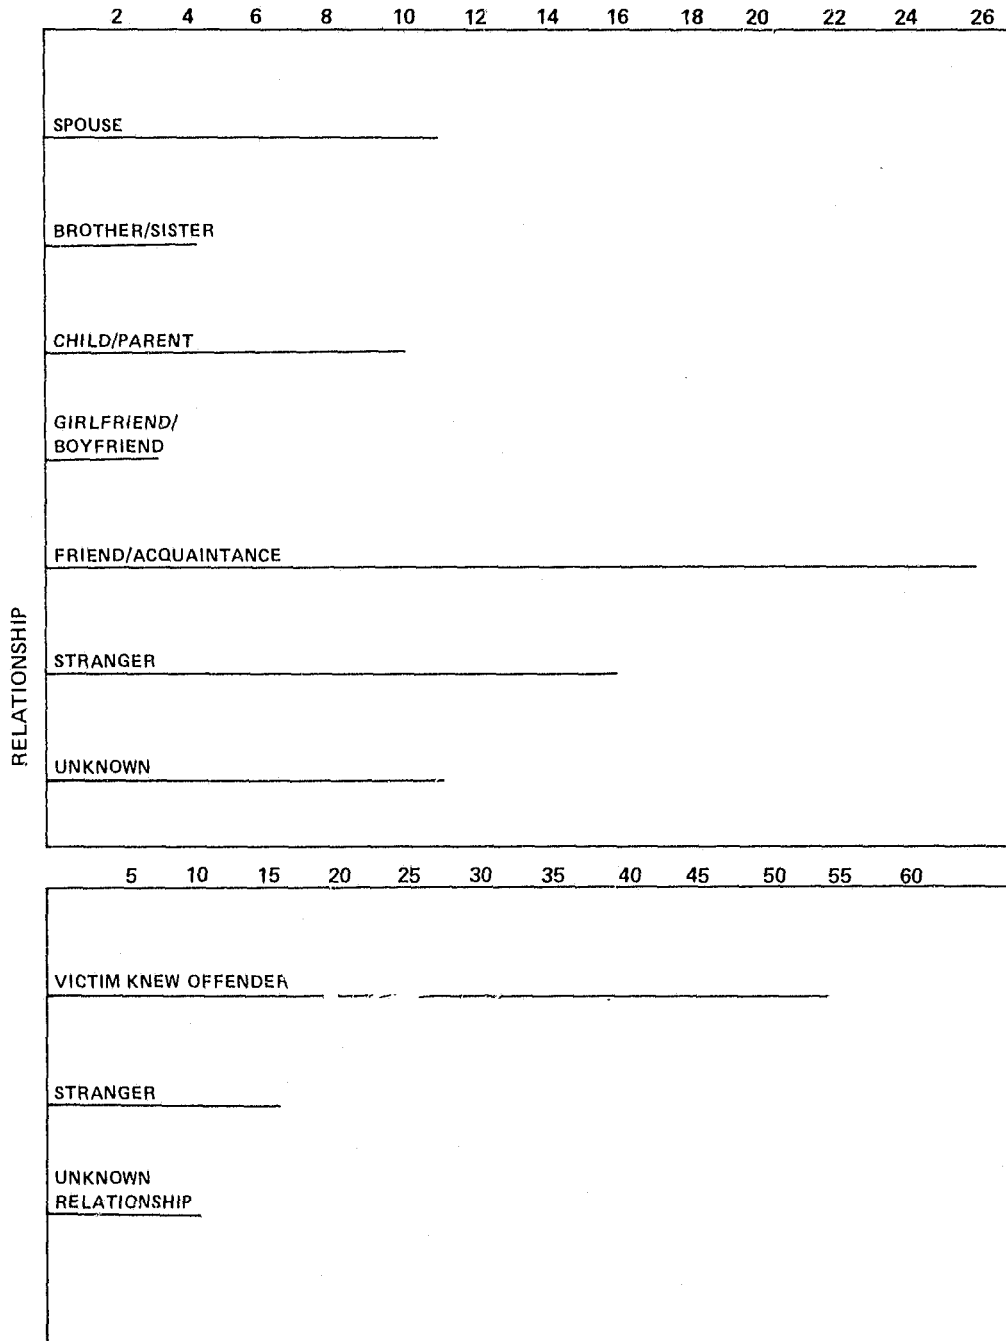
2 4 6 8 10 12 14 16 18 20 22 24 26

SPOUSE

BROTHER/SISTER

CHILD/PARENT

GIRLFRIEND/ BOYFRIEND

FRIEND/ACQUAINTANCE

RELATIONSHIP

STRANGER

UNKNOWN

5 10 15 20 25 30 35 40 45 50 55 60

VICTIM KNEW OFFENDER

STRANGER

UNKNOWN RELATIONSHIP